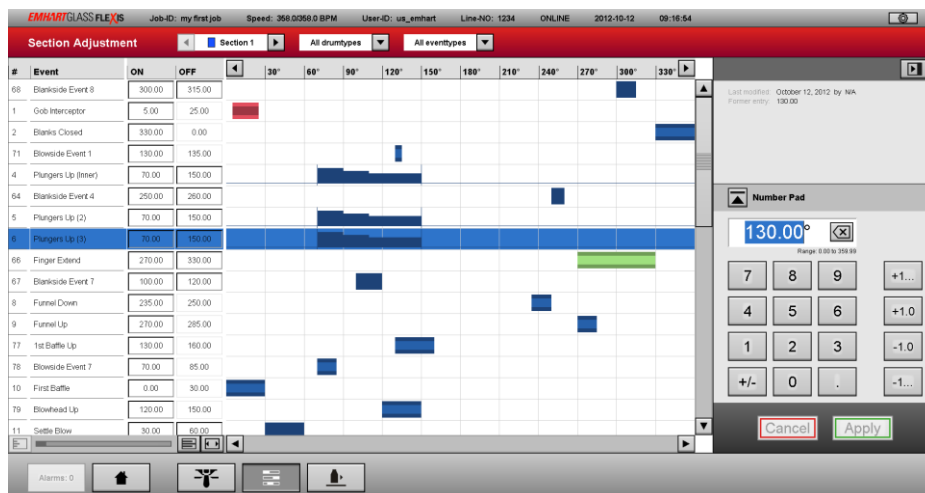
EMHARTGLASS FLEXIS Job-ID: my first job Speed: 350.0/350.0 BPM User-ID: us_emhart Line-NO: 1234 ONLINE 2012-10-12 09:16:54

Section Adjustment Section 1 All drumtypes All eventtypes

| # | Event | ON | OFF |
|---|---|---|---|
| 68 | Blankside Event 8 | 300.00 | 315.00 |
| 1 | Gob Interceptor | 5.00 | 25.00 |
| 2 | Blanks Closed | 330.00 | 0.00 |
| 71 | Blowside Event 1 | 130.00 | 135.00 |
| 4 | Plungers Up (Inner) | 70.00 | 150.00 |
| 64 | Blankside Event 4 | 250.00 | 260.00 |
| 5 | Plungers Up (2) | 70.00 | 150.00 |
| 6 | Plungers Up (3) | 70.00 | 150.00 |
| 66 | Finger Extend | 270.00 | 330.00 |
| 67 | Blankside Event 7 | 100.00 | 120.00 |
| 8 | Funnel Down | 235.00 | 250.00 |
| 9 | Funnel Up | 270.00 | 285.00 |
| 77 | 1st Baffle Up | 130.00 | 160.00 |
| 78 | Blowside Event 7 | 70.00 | 85.00 |
| 10 | First Baffle | 0.00 | 30.00 |
| 79 | Blowhead Up | 120.00 | 150.00 |
| 11 | Settle Blow | 30.00 | 60.00 |

30° 60° 90° 120° 150° 180° 210° 240° 270° 300° 330°

Last modified: October 12, 2012 by N/A
Former entry: 130.00

Number Pad

130.00°
Range: 0.00 to 359.99

7 8 9 +1...
4 5 6 +1.0
1 2 3 -1.0
+/- 0 . -1...

Cancel Apply

Alarms: 0